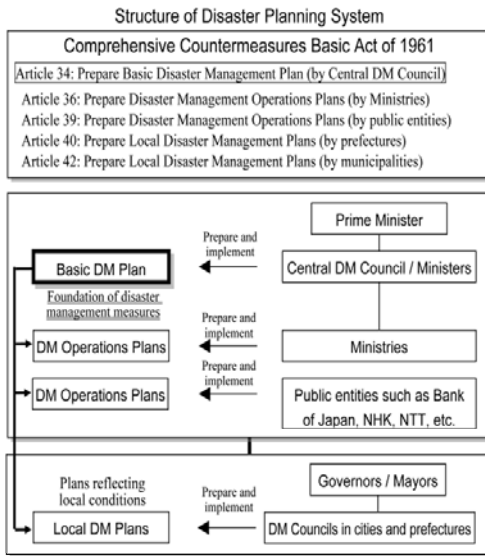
Structure of Disaster Planning System

Comprehensive Countermeasures Basic Act of 1961

Article 34: Prepare Basic Disaster Management Plan (by Central DM Council)

Article 36: Prepare Disaster Management Operations Plans (by Ministries)
Article 39: Prepare Disaster Management Operations Plans (by public entities)
Article 40: Prepare Local Disaster Management Plans (by prefectures)
Article 42: Prepare Local Disaster Management Plans (by municipalities)

Prime Minister

Prepare and implement

Basic DM Plan

Central DM Council / Ministers

Foundation of disaster management measures

Prepare and implement

DM Operations Plans

Ministries

Prepare and implement

DM Operations Plans

Public entities such as Bank of Japan, NHK, NTT, etc.

Plans reflecting local conditions

Governors / Mayors

Prepare and implement

Local DM Plans

DM Councils in cities and prefectures